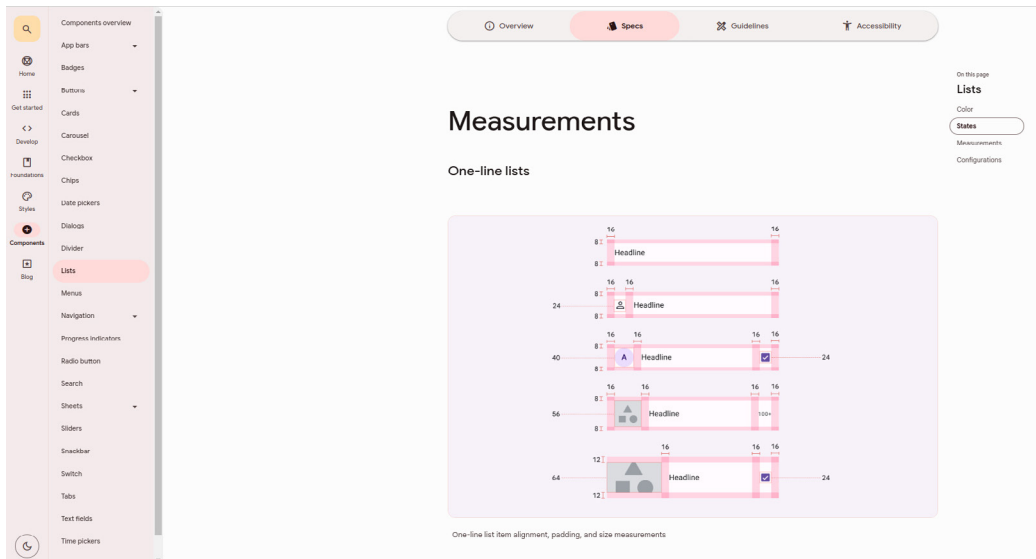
Home
Get started
Develop
Foundations
Styles
Components
Blog

Components overview
App bars
Badges
Buttons
Cards
Carousel
Checkbox
Chips
Date pickers
Dialogs
Divider
Lists
Menus
Navigation
Progress indicators
Radio button
Search
Sheets
Sliders
Snackbar
Switch
Tabs
Text fields
Time pickers

Overview
Specs
Guidelines
Accessibility

On this page
Lists
Color
States
Measurements
Configurations

Measurements

One-line lists

16
16
8
Headline
8

16 16
16
8
24
Headline
8

16 16
16 16
8
40
A
Headline
24
8

16 16
16 16
8
56
Headline
100+
8

16
16 16
12
64
Headline
24
12

One-line list item alignment, padding, and size measurements